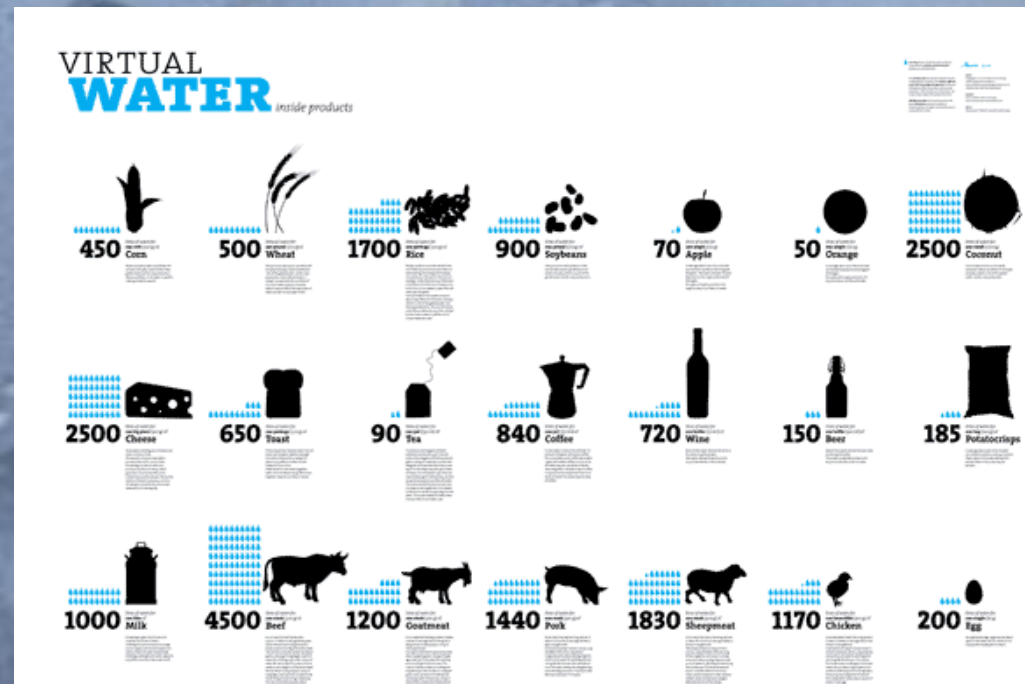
VIRTUAL
WATER inside products

450 Corn
500 Wheat
1700 Rice
900 Soybeans
70 Apple
50 Orange
2500 Coconut

2500 Cheese
650 Toast
90 Tea
840 Coffee
720 Wine
150 Beer
185 Potatocrisps

1000 Milk
4500 Beef
1200 Goatmeat
1440 Pork
1830 Sheepmeat
1170 Chicken
200 Egg